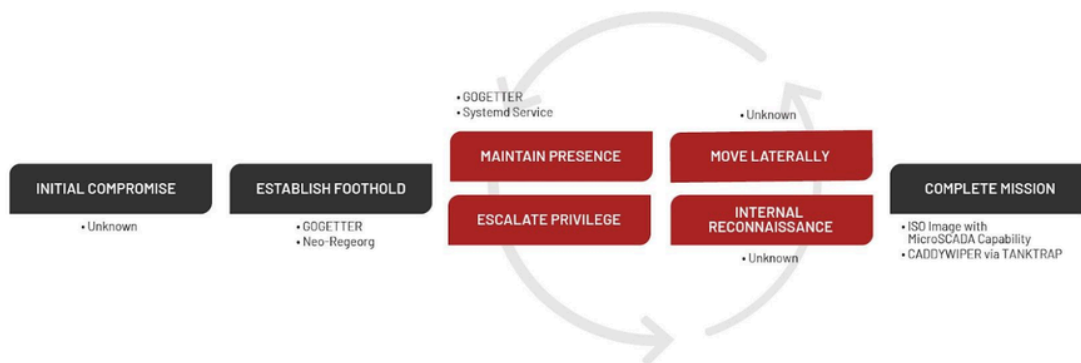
INITIAL COMPROMISE
• Unknown

ESTABLISH FOOTHOLD
• GOGETTER
• Neo-Regeorg

• GOGETTER
• Systemd Service

MAINTAIN PRESENCE

ESCALATE PRIVILEGE

• Unknown

MOVE LATERALLY

INTERNAL RECONNAISSANCE

• Unknown

COMPLETE MISSION
• ISO Image with MicroSCADA Capability
• CADDYWIPER via TANKTRAP